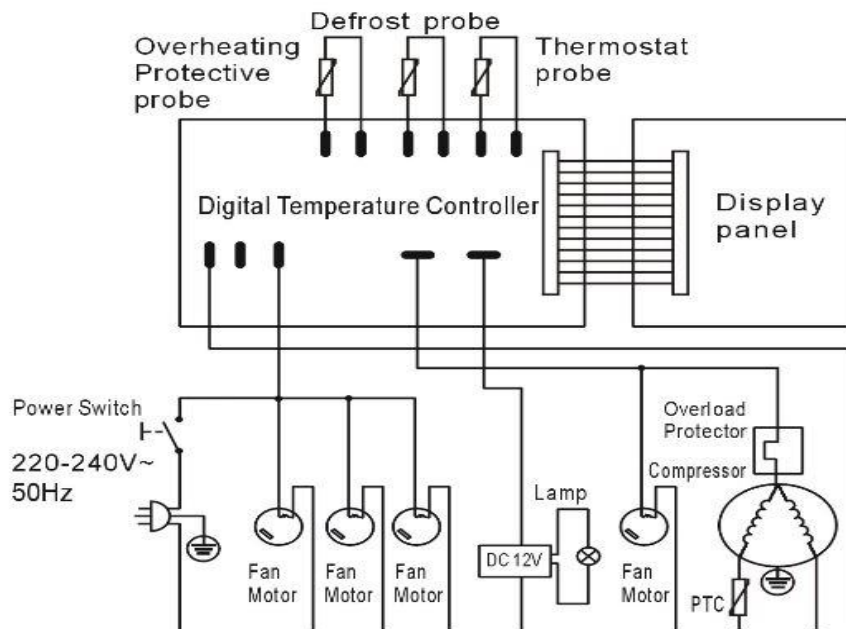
Defrost probe
Overheating Protective probe
Thermostat probe

Digital Temperature Controller

Display panel

Power Switch
220-240V~
50Hz

Overload Protector
Compressor

Lamp

DC 12V

Fan Motor
Fan Motor
Fan Motor
Fan Motor

PTC